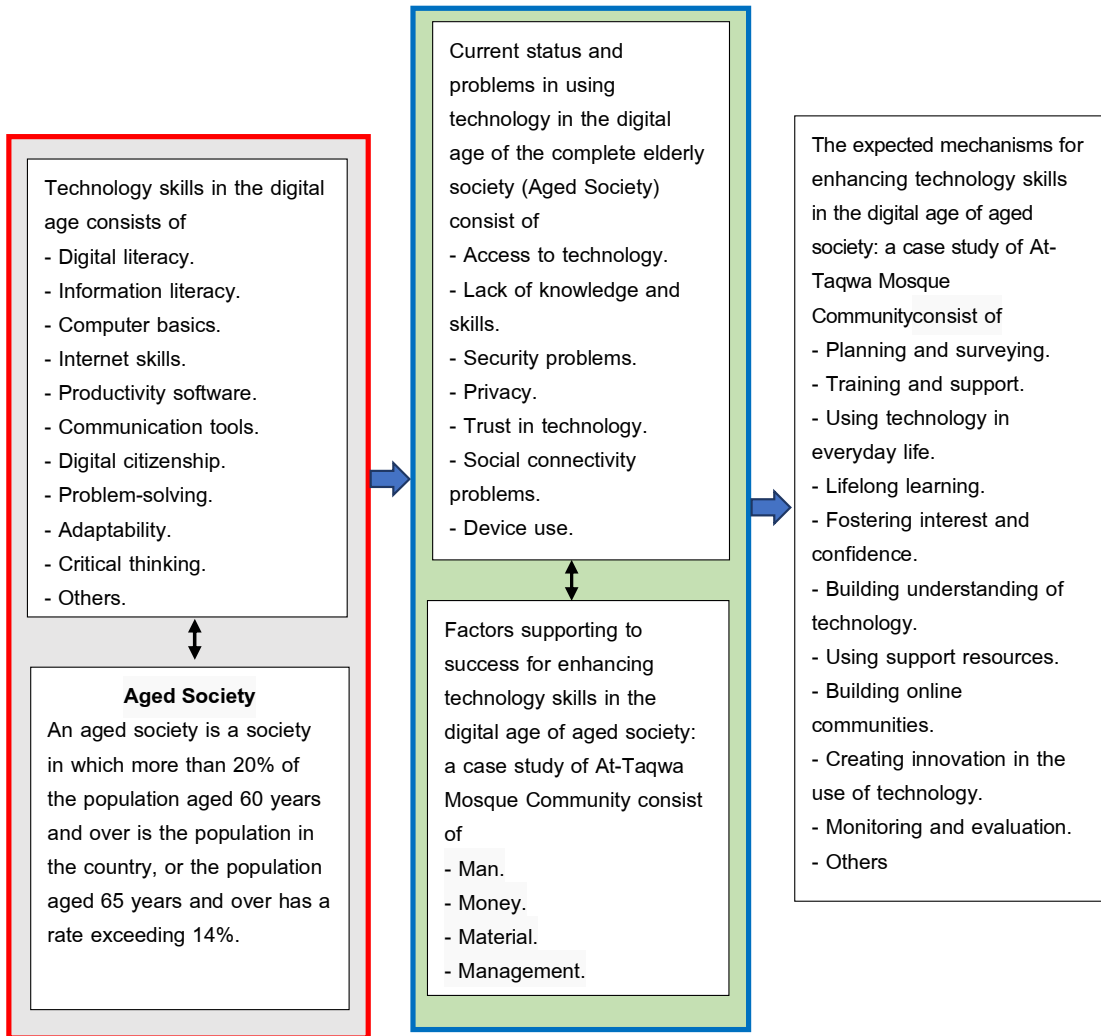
Technology skills in the digital age consists of
- Digital literacy.
- Information literacy.
- Computer basics.
- Internet skills.
- Productivity software.
- Communication tools.
- Digital citizenship.
- Problem-solving.
- Adaptability.
- Critical thinking.
- Others.

**Aged Society**
An aged society is a society in which more than 20% of the population aged 60 years and over is the population in the country, or the population aged 65 years and over has a rate exceeding 14%.

Current status and problems in using technology in the digital age of the complete elderly society (Aged Society) consist of
- Access to technology.
- Lack of knowledge and skills.
- Security problems.
- Privacy.
- Trust in technology.
- Social connectivity problems.
- Device use.

Factors supporting to success for enhancing technology skills in the digital age of aged society: a case study of At-Taqwa Mosque Community consist of
- Man.
- Money.
- Material.
- Management.

The expected mechanisms for enhancing technology skills in the digital age of aged society: a case study of At-Taqwa Mosque Communityconsist of
- Planning and surveying.
- Training and support.
- Using technology in everyday life.
- Lifelong learning.
- Fostering interest and confidence.
- Building understanding of technology.
- Using support resources.
- Building online communities.
- Creating innovation in the use of technology.
- Monitoring and evaluation.
- Others